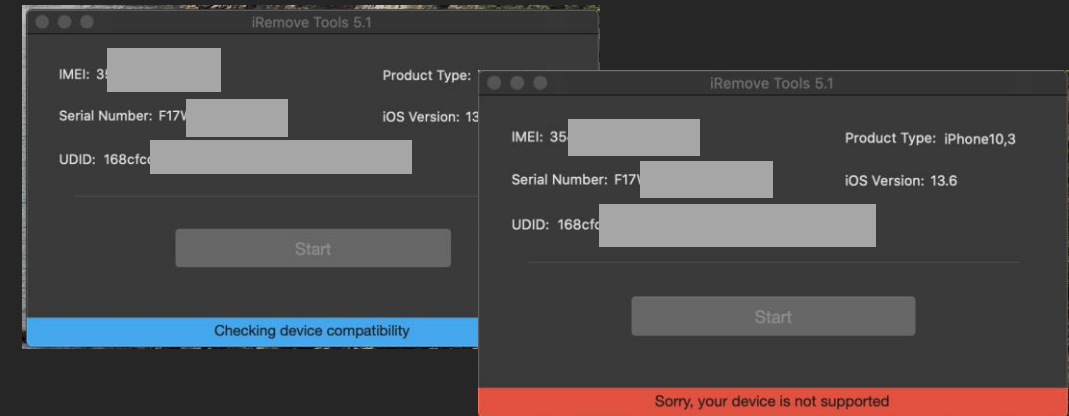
iRemove Tools 5.1

IMEI: 35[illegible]

Product Type: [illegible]

Serial Number: F17V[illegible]

iOS Version: 13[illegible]

UDID: 168cfc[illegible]

Start

Checking device compatibility

iRemove Tools 5.1

IMEI: 35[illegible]

Product Type: iPhone10,3

Serial Number: F17V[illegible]

iOS Version: 13.6

UDID: 168cfc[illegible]

Start

Sorry, your device is not supported